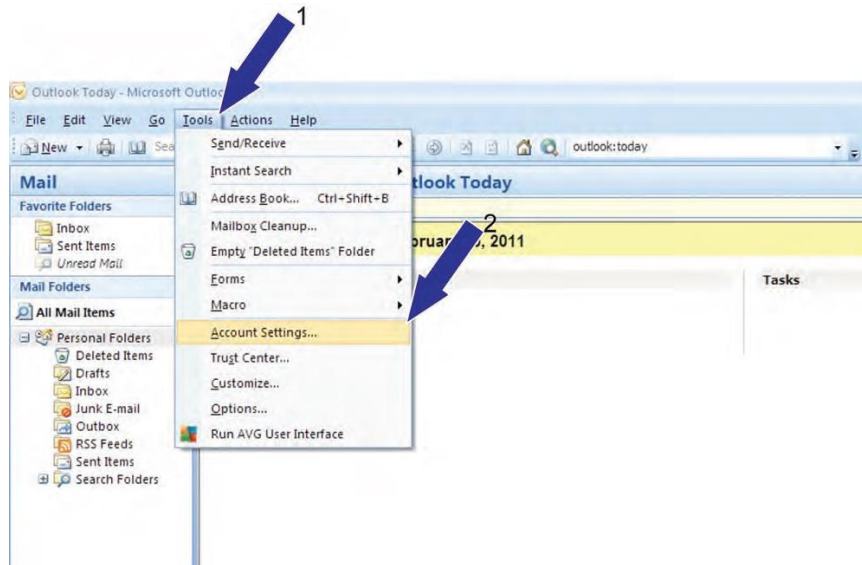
1

Outlook Today - Microsoft Outloo

File Edit View Go Tools Actions Help

New Sea

outlook:today

Mail

Favorite Folders

Inbox

Sent Items

Unread Mail

Mail Folders

All Mail Items

Personal Folders

Deleted Items

Drafts

Inbox

Junk E-mail

Outbox

RSS Feeds

Sent Items

Search Folders

Send/Receive

Instant Search

Address Book... Ctrl+Shift+B

Mailbox Cleanup...

Empty "Deleted Items" Folder

Forms

Macro

Account Settings...

Trust Center...

Customize...

Options...

Run AVG User Interface

tlook Today

2

bruar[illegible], 2011

Tasks